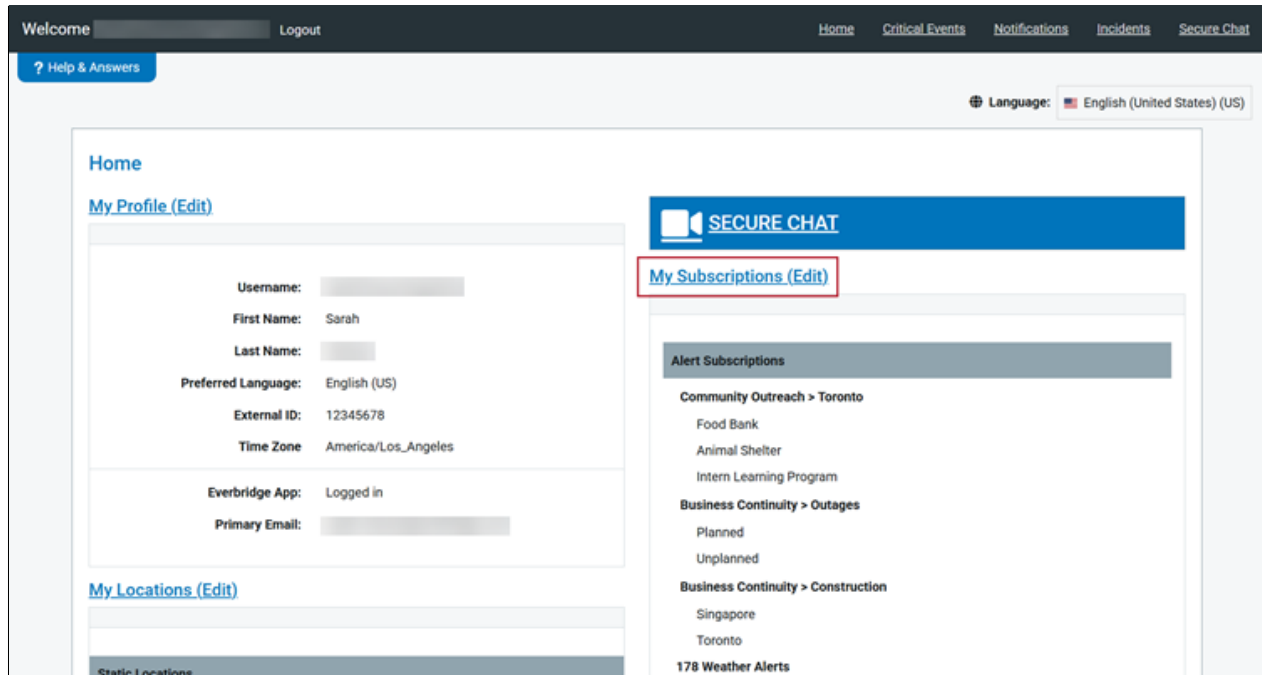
Welcome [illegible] Logout

Home Critical Events Notifications Incidents Secure Chat

? Help & Answers

Language: English (United States) (US)

Home

My Profile (Edit)

Username: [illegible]
First Name: Sarah
Last Name: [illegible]
Preferred Language: English (US)
External ID: 12345678
Time Zone America/Los_Angeles

Everbridge App: Logged in
Primary Email: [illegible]

My Locations (Edit)

Static Locations

SECURE CHAT

My Subscriptions (Edit)

Alert Subscriptions

Community Outreach > Toronto
Food Bank
Animal Shelter
Intern Learning Program
Business Continuity > Outages
Planned
Unplanned
Business Continuity > Construction
Singapore
Toronto
178 Weather Alerts